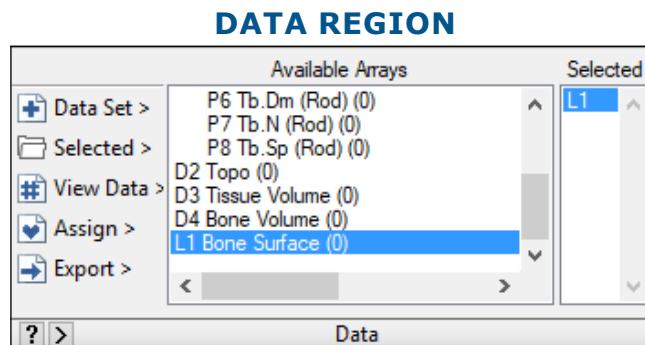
DATA REGION

Available Arrays

Selected

Data Set >

Selected >

View Data >

Assign >

Export >

P6 Tb.Dm (Rod) (0)
P7 Tb.N (Rod) (0)
P8 Tb.Sp (Rod) (0)
D2 Topo (0)
D3 Tissue Volume (0)
D4 Bone Volume (0)
L1 Bone Surface (0)

L1

? >

Data